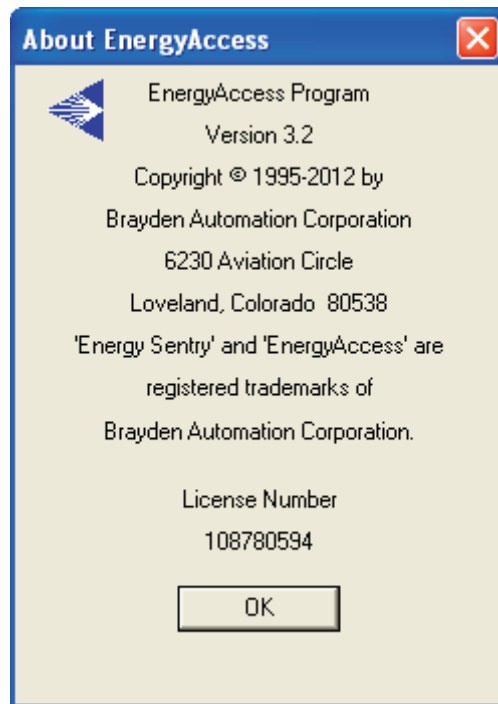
About EnergyAccess

EnergyAccess Program
Version 3.2
Copyright © 1995-2012 by
Brayden Automation Corporation
6230 Aviation Circle
Loveland, Colorado 80538
'Energy Sentry' and 'EnergyAccess' are registered trademarks of Brayden Automation Corporation.

License Number
108780594

OK